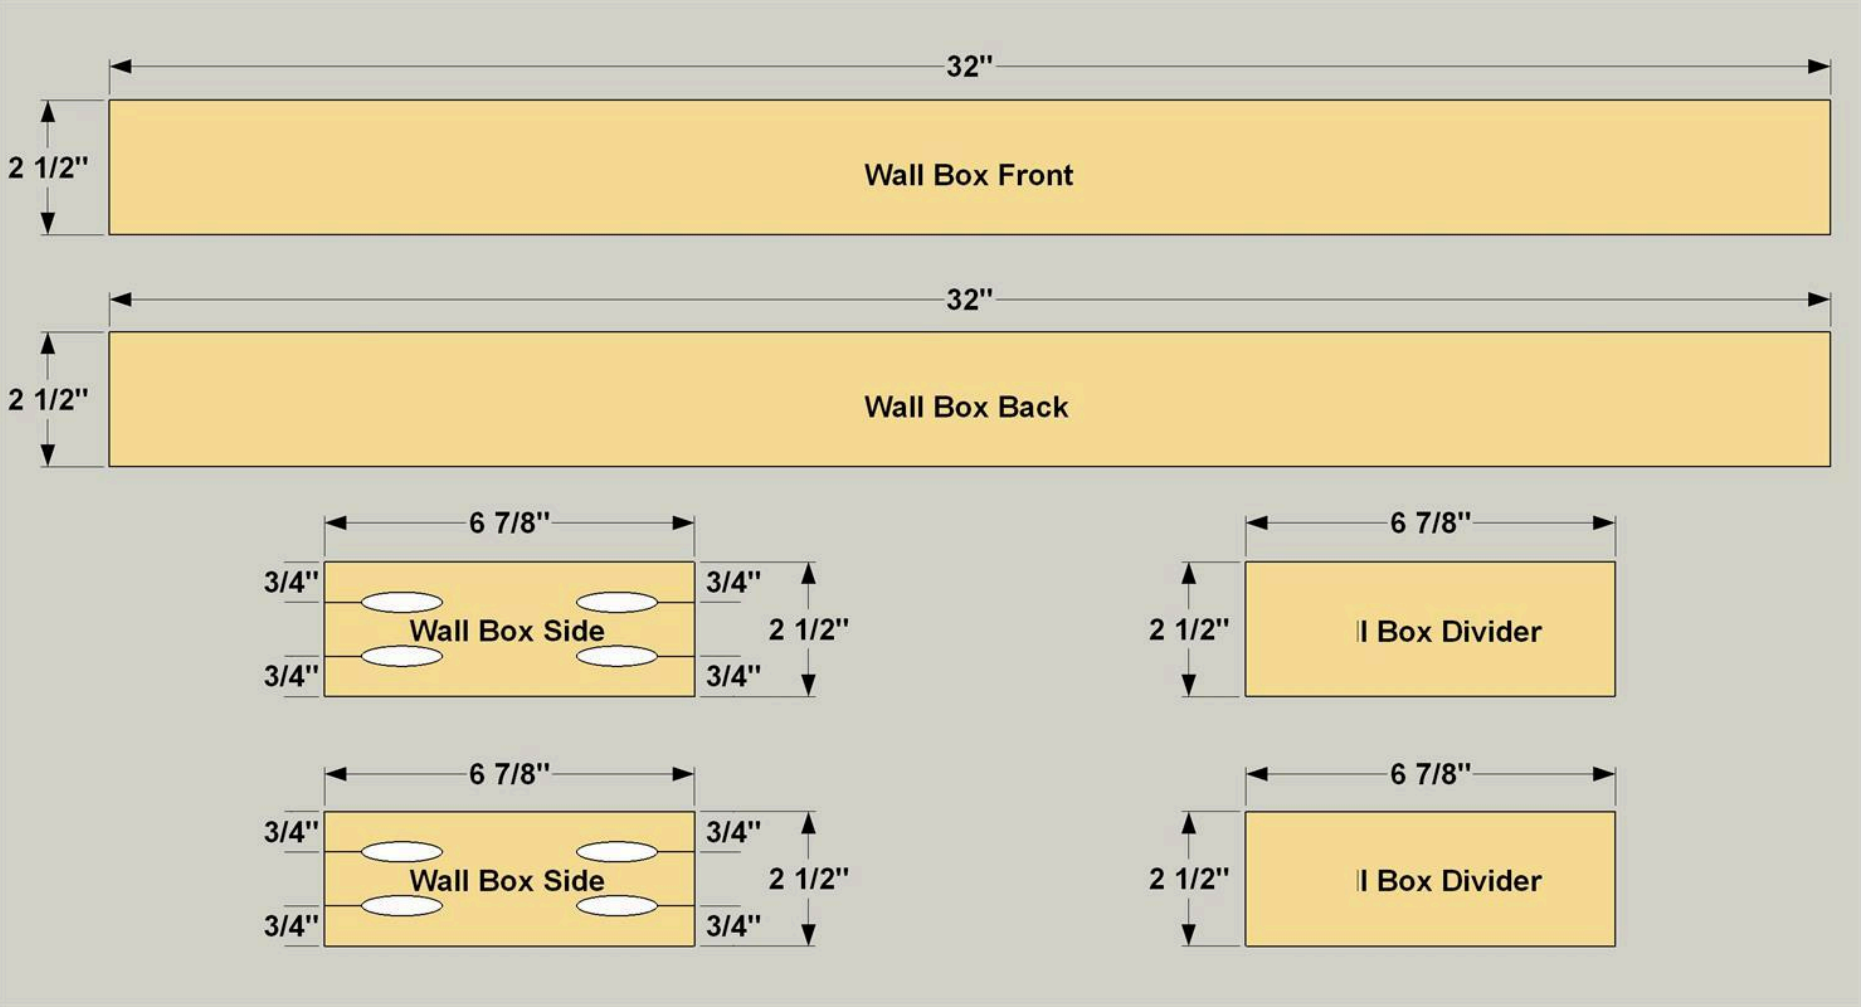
32"

2 1/2"

Wall Box Front

32"

2 1/2"

Wall Box Back

6 7/8"

3/4"

3/4"

Wall Box Side

2 1/2"

3/4"

3/4"

6 7/8"

2 1/2"

l Box Divider

6 7/8"

3/4"

3/4"

Wall Box Side

2 1/2"

3/4"

3/4"

6 7/8"

2 1/2"

l Box Divider